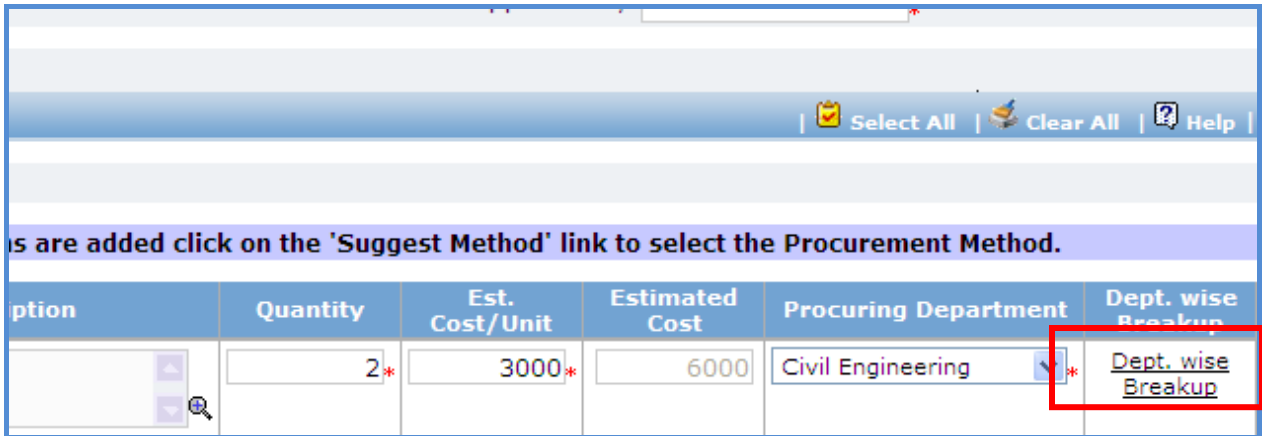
| Select All | Clear All | Help |

ns are added click on the 'Suggest Method' link to select the Procurement Method.

| iption | Quantity | Est. Cost/Unit | Estimated Cost | Procuring Department | Dept. wise Breakup |
|---|---|---|---|---|---|
| | 2* | 3000* | 6000 | Civil Engineering * | Dept. wise Breakup |